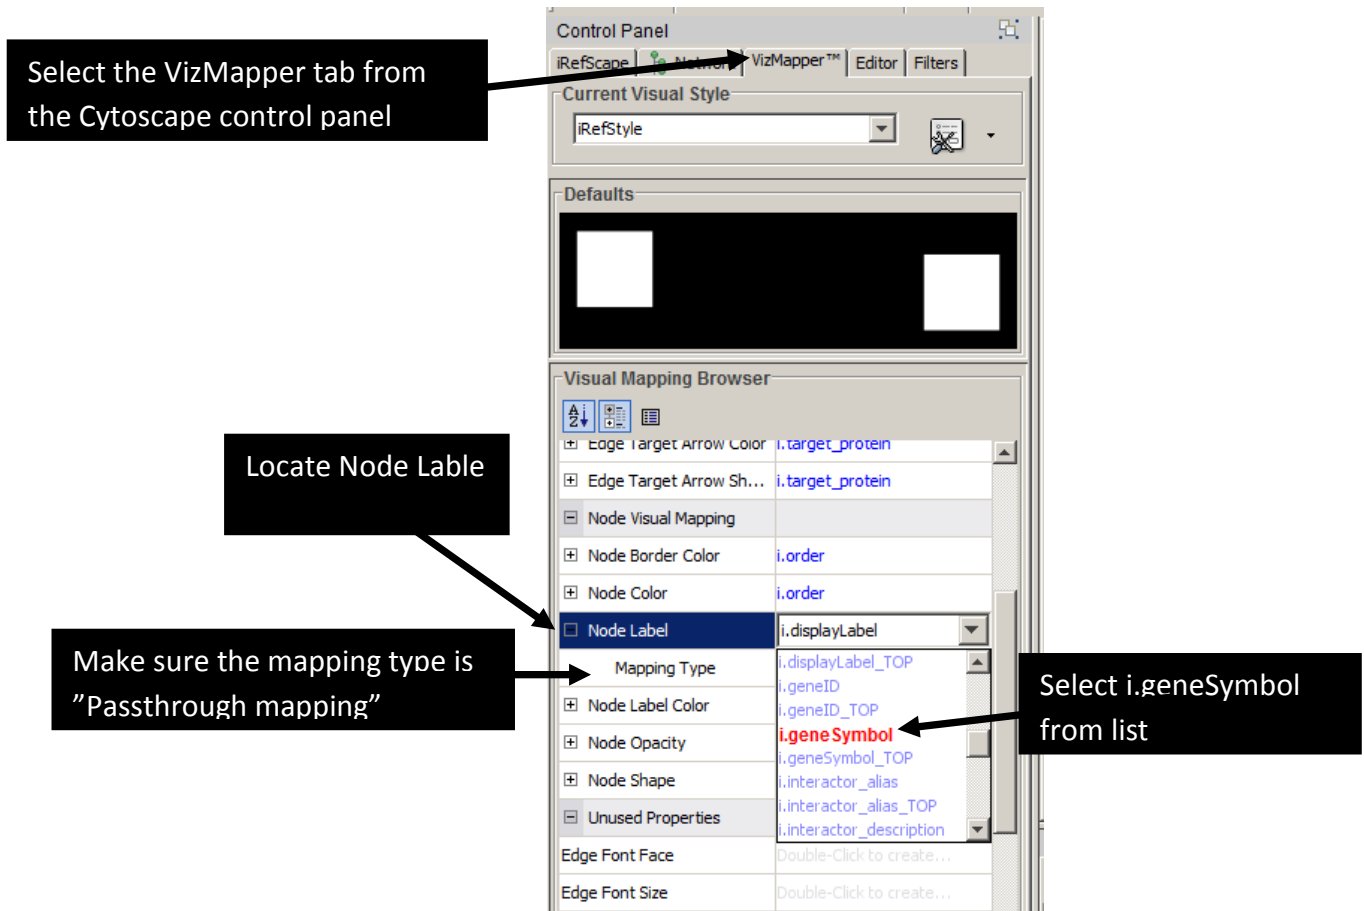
Select the VizMapper tab from the Cytoscape control panel

Control Panel

iRefScape | Network | VizMapper™ | Editor | Filters

Current Visual Style

iRefStyle

Defaults

Visual Mapping Browser

Locate Node Lable

Make sure the mapping type is "Passthrough mapping"

Select i.geneSymbol from list

| | |
|---|---|
| ⊞ Edge Target Arrow Color | i.target_protein |
| ⊞ Edge Target Arrow Sh... | i.target_protein |
| ⊟ Node Visual Mapping | |
| ⊞ Node Border Color | i.order |
| ⊞ Node Color | i.order |
| ⊟ Node Label | i.displayLabel |
| Mapping Type | |
| ⊞ Node Label Color | |
| ⊞ Node Opacity | |
| ⊞ Node Shape | |
| ⊟ Unused Properties | |
| Edge Font Face | Double-Click to create... |
| Edge Font Size | Double-Click to create... |

i.displayLabel_TOP
i.geneID
i.geneID_TOP
i.geneSymbol
i.geneSymbol_TOP
i.interactor_alias
i.interactor_alias_TOP
i.interactor_description